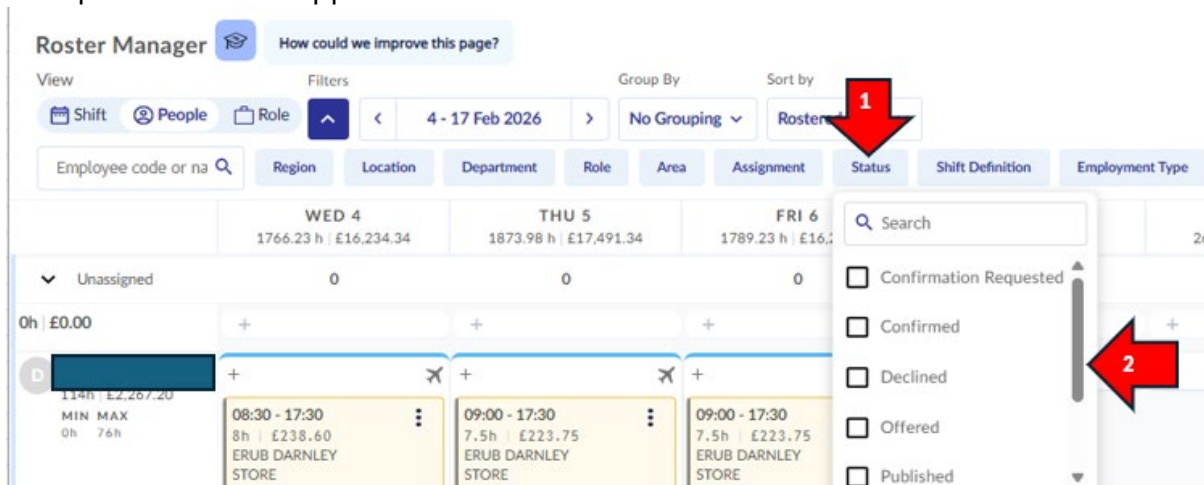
Roster Manager

How could we improve this page?

View

Shift People Role

Filters

4 - 17 Feb 2026

Group By

No Grouping

Sort by

Roster

1

Employee code or na

Region Location Department Role Area Assignment Status Shift Definition Employment Type

WED 4
1766.23 h | £16,234.34

THU 5
1873.98 h | £17,491.34

FRI 6
1789.23 h | £16,2

Search

Unassigned 0 0 0

0h | £0.00

Confirmation Requested

Confirmed

Declined

Offered

Published

2

D

114h | £2,267.20
MIN MAX
0h 76h

08:30 - 17:30
8h | £238.60
ERUB DARNLEY
STORE

09:00 - 17:30
7.5h | £223.75
ERUB DARNLEY
STORE

09:00 - 17:30
7.5h | £223.75
ERUB DARNLEY
STORE